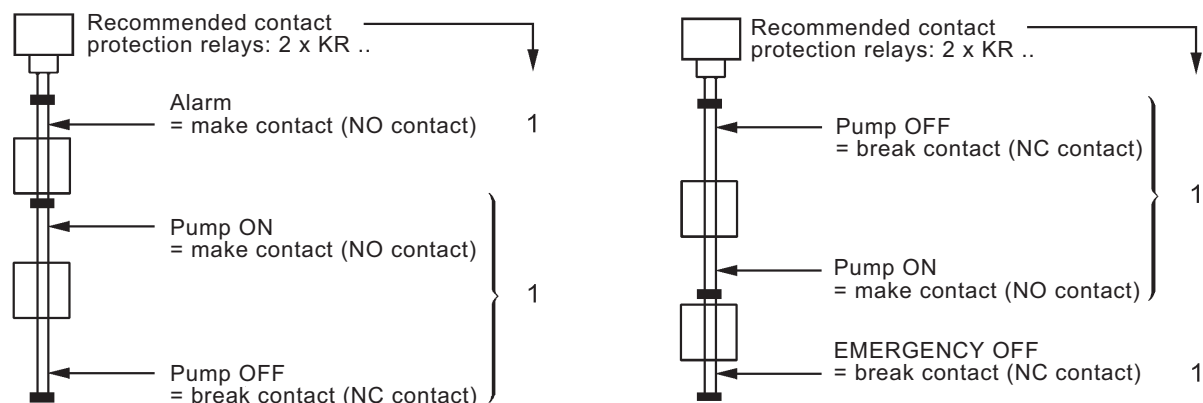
Recommended contact protection relays: 2 x KR ..

Alarm
= make contact (NO contact)

1

Pump ON
= make contact (NO contact)

1

Pump OFF
= break contact (NC contact)

Recommended contact protection relays: 2 x KR ..

Pump OFF
= break contact (NC contact)

1

Pump ON
= make contact (NO contact)

EMERGENCY OFF
= break contact (NC contact)

1